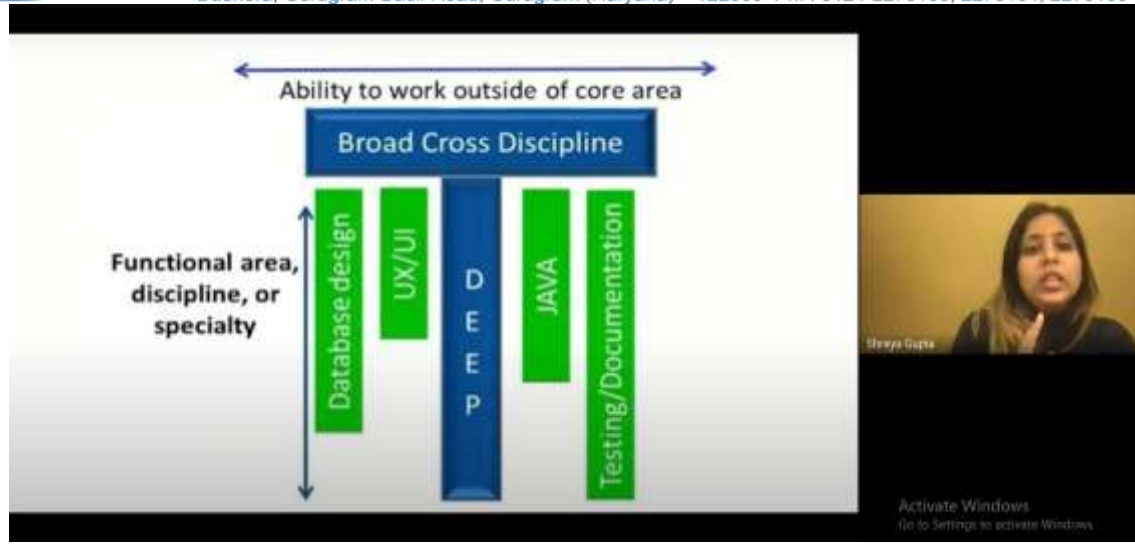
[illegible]

Ability to work outside of core area

Broad Cross Discipline

Functional area, discipline, or specialty

Database design

UX/UI

D E E P

JAVA

Testing/Documentation

Shreya Gupta

Activate Windows
Go to Settings to activate Windows